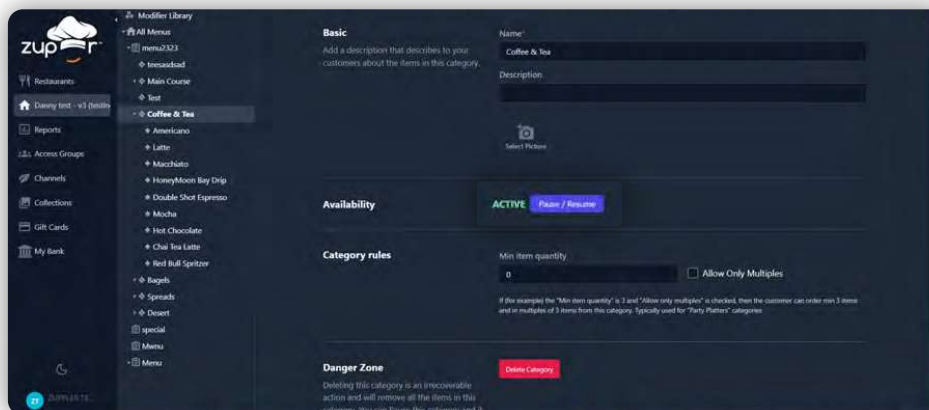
zup r

Restaurants
Danny test - v3 (testin
Reports
Access Groups
Channels
Collections
Gift Cards
My Bank

ZT ZUPPLER TE

Modifier Library
All Menus
menu2323
teesasdsad
Main Course
Test
Coffee & Tea
Americano
Latte
Macchiato
HoneyMoon Bay Drip
Double Shot Espresso
Mocha
Hot Chocolate
Chai Tea Latte
Red Bull Spritzer
Bagels
Spreads
Desert
special
Mwnu
Menu

Basic
Add a description that describes to your customers about the items in this category.

Name*
Coffee & Tea
Description

Select Picture

Availability
ACTIVE Pause / Resume

Category rules
Min item quantity
0
Allow Only Multiples
If (for example) the "Min item quantity" is 3 and "Allow only multiples" is checked, then the customer can order min 3 items and in multiples of 3 items from this category. Typically used for "Party Platters" categories

Danger Zone
Deleting this category is an irrecoverable action and will remove all the items in this category. You can Pause this category and it
Delete Category